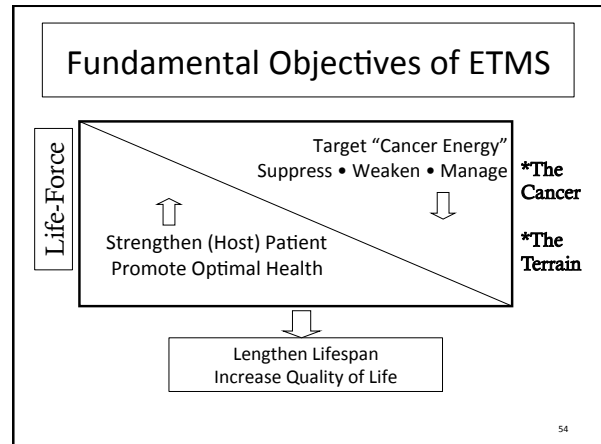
Fundamental Objectives of ETMS

Life-Force

Target "Cancer Energy"
Suppress • Weaken • Manage

*The Cancer

Strengthen (Host) Patient
Promote Optimal Health

*The Terrain

Lengthen Lifespan
Increase Quality of Life

54